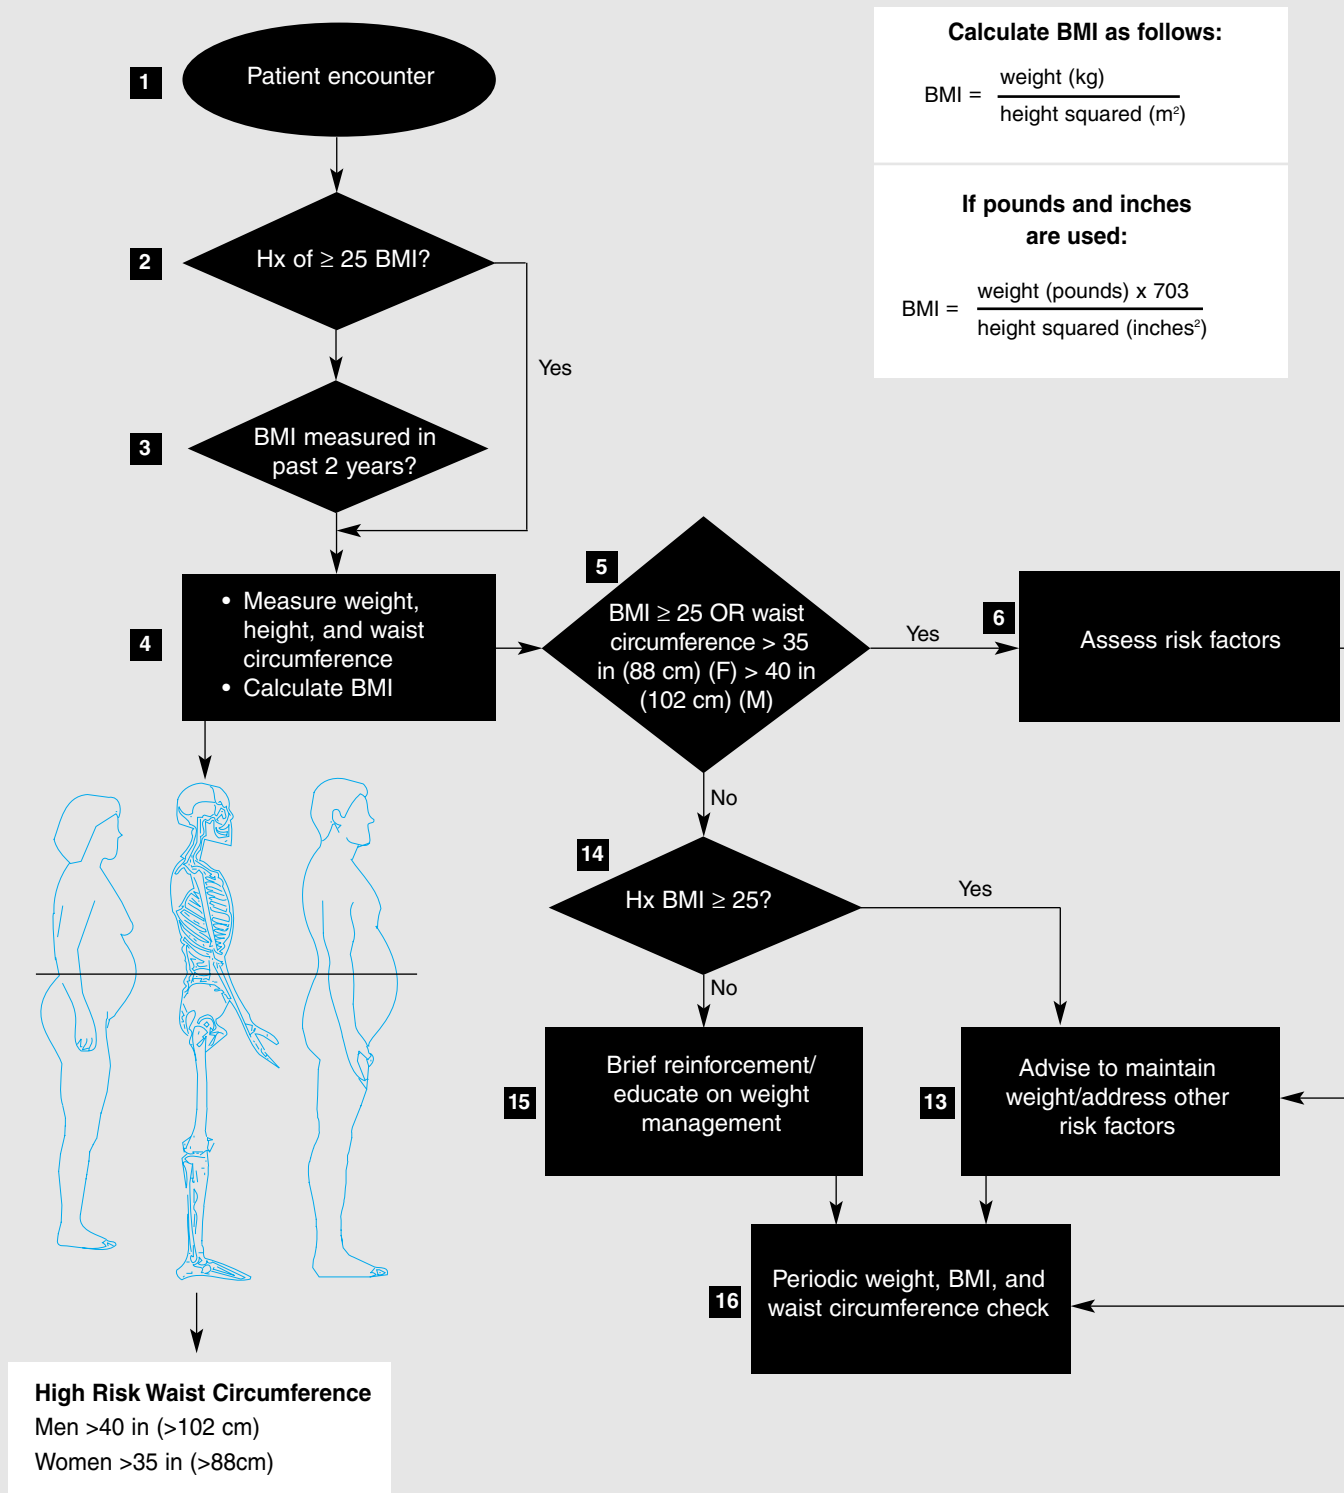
Calculate BMI as follows:

BMI = $\frac{\text{weight (kg)}}{\text{height squared (m}^2\text{)}}$

If pounds and inches are used:

BMI = $\frac{\text{weight (pounds) x 703}}{\text{height squared (inches}^2\text{)}}$

1 Patient encounter

2 Hx of ≥ 25 BMI?

Yes

3 BMI measured in past 2 years?

4
• Measure weight, height, and waist circumference
• Calculate BMI

5 BMI ≥ 25 OR waist circumference > 35 in (88 cm) (F) > 40 in (102 cm) (M)

Yes

6 Assess risk factors

No

14 Hx BMI ≥ 25?

Yes

No

15 Brief reinforcement/ educate on weight management

13 Advise to maintain weight/address other risk factors

16 Periodic weight, BMI, and waist circumference check

High Risk Waist Circumference
Men >40 in (>102 cm)
Women >35 in (>88cm)